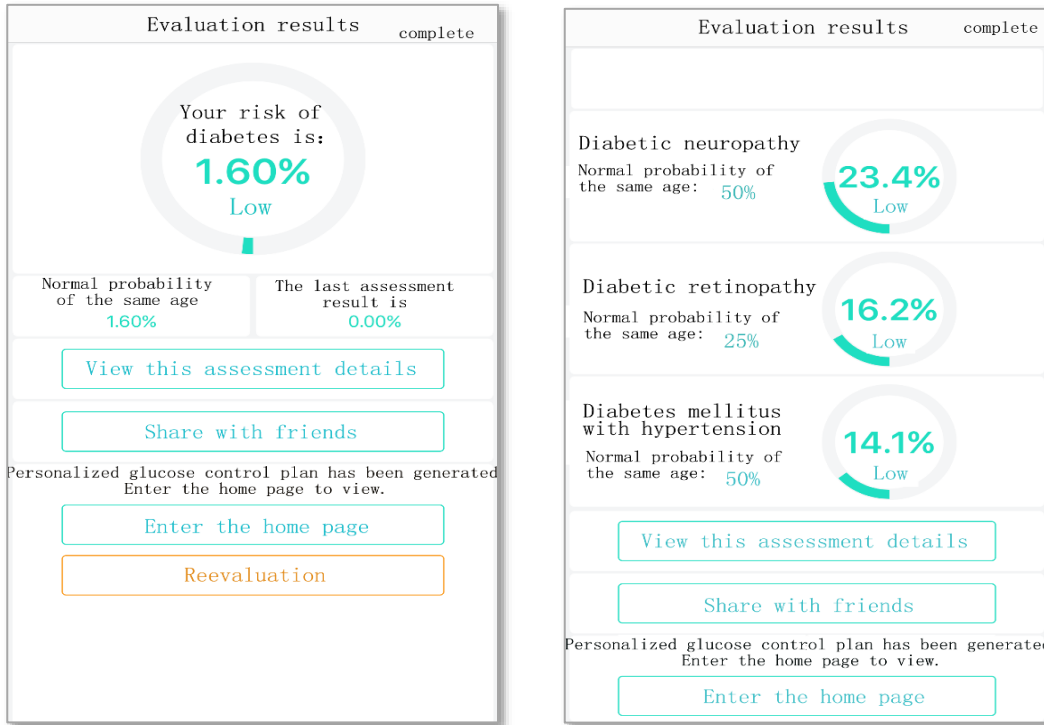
Evaluation results complete

Your risk of diabetes is:
1.60%
Low

Normal probability of the same age
1.60%

The last assessment result is
0.00%

View this assessment details

Share with friends

Personalized glucose control plan has been generated
Enter the home page to view.

Enter the home page

Reevaluation

Evaluation results complete

Diabetic neuropathy
Normal probability of the same age: 50%
23.4%
Low

Diabetic retinopathy
Normal probability of the same age: 25%
16.2%
Low

Diabetes mellitus with hypertension
Normal probability of the same age: 50%
14.1%
Low

View this assessment details

Share with friends

Personalized glucose control plan has been generated
Enter the home page to view.

Enter the home page